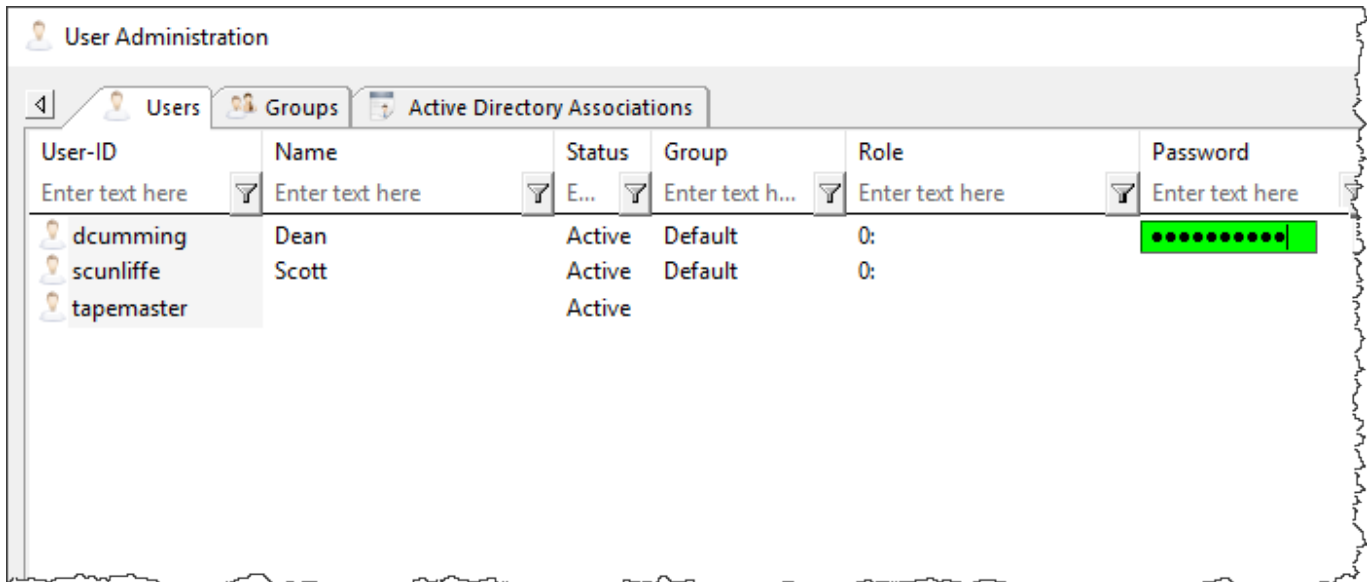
User Administration

Users | Groups | Active Directory Associations

| User-ID | Name | Status | Group | Role | Password |
|---|---|---|---|---|---|
| Enter text here | Enter text here | E... | Enter text h... | Enter text here | Enter text here |
| dcumming | Dean | Active | Default | 0: | ●●●●●●●●●●● |
| scunliffe | Scott | Active | Default | 0: | |
| tapemaster | | Active | | | |